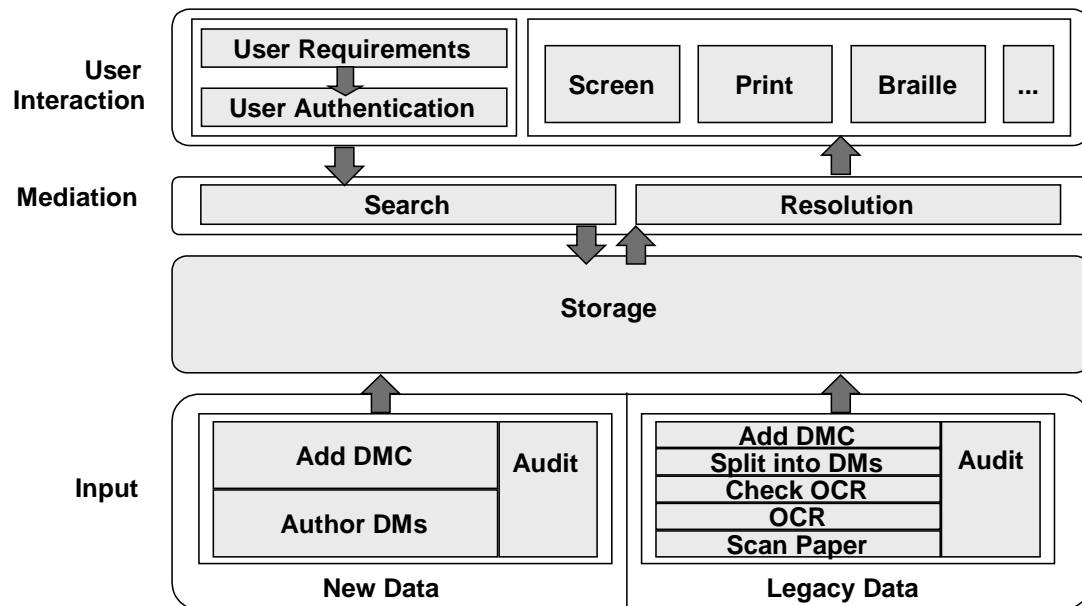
User Interaction

User Requirements

User Authentication

Screen

Print

Braille

...

Mediation

Search

Resolution

Storage

Input

Add DMC

Author DMs

Audit

New Data

Add DMC

Split into DMs

Check OCR

OCR

Scan Paper

Audit

Legacy Data